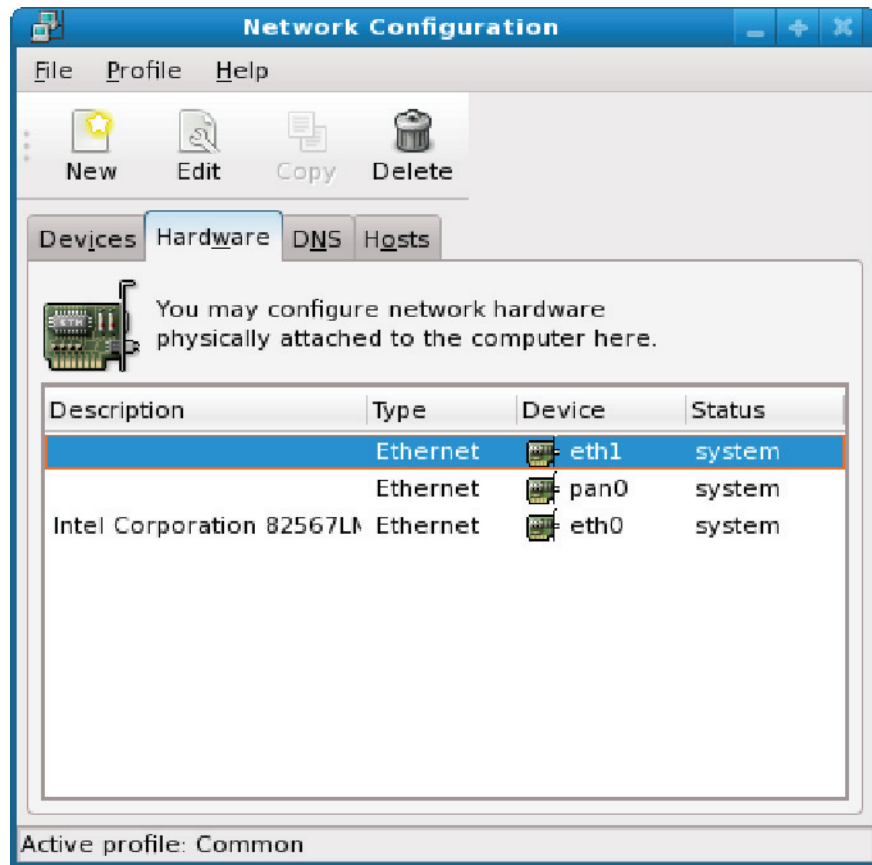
Network Configuration

File Profile Help

New Edit Copy Delete

Devices Hardware DNS Hosts

You may configure network hardware physically attached to the computer here.

| Description | Type | Device | Status |
|---|---|---|---|
| | Ethernet | eth1 | system |
| | Ethernet | pan0 | system |
| Intel Corporation 82567LI | Ethernet | eth0 | system |

Active profile: Common